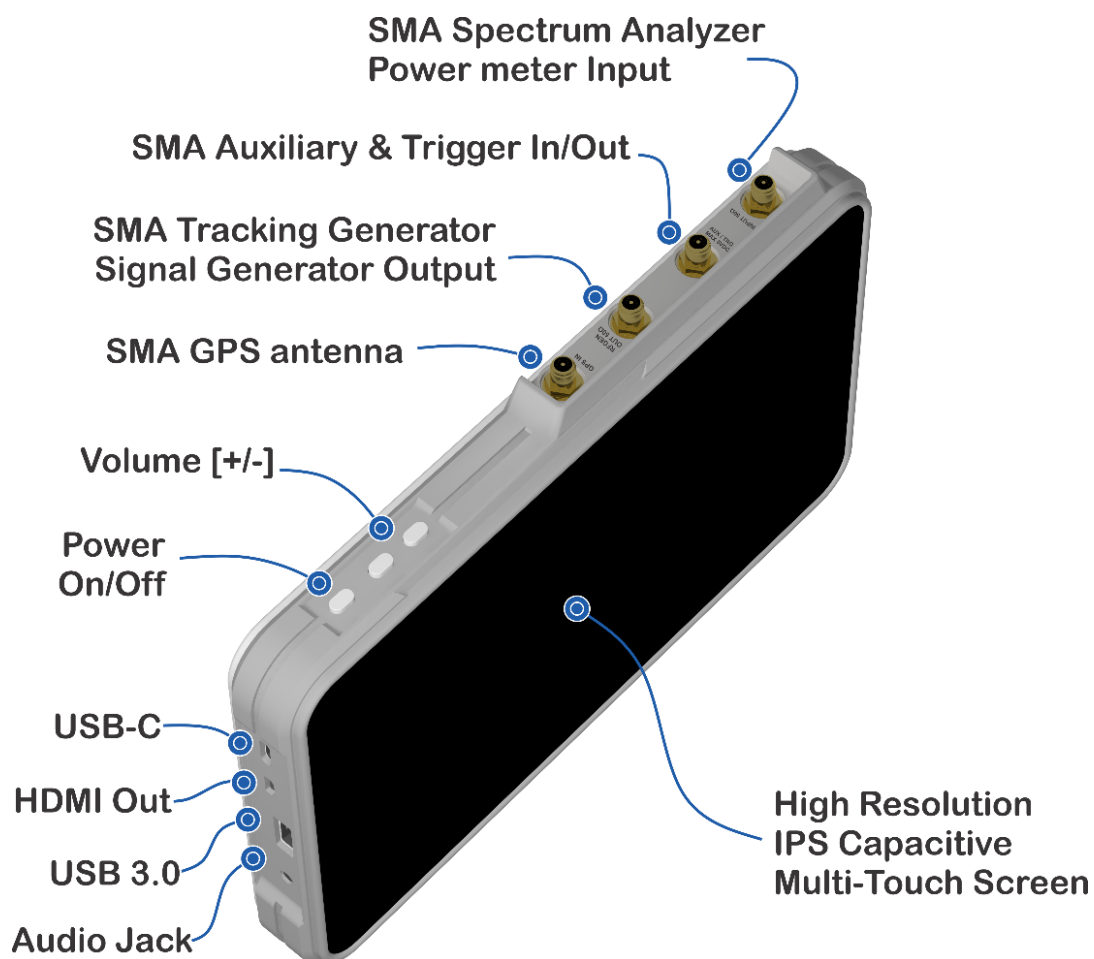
SMA Spectrum Analyzer
Power meter Input

SMA Auxiliary & Trigger In/Out

SMA Tracking Generator
Signal Generator Output

SMA GPS antenna

Volume [+/-]

Power
On/Off

USB-C

HDMI Out

USB 3.0

Audio Jack

High Resolution
IPS Capacitive
Multi-Touch Screen